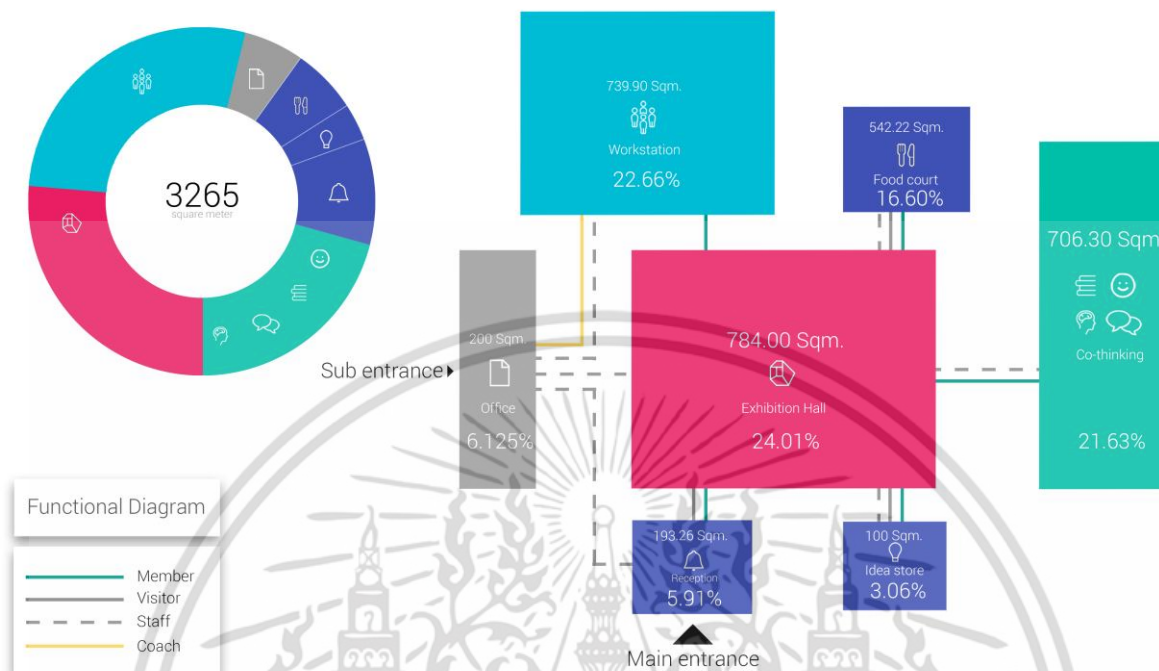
3265
square meter

739.90 Sqm.
Workstation
22.66%

542.22 Sqm.
Food court
16.60%

706.30 Sqm
Co-thinking
21.63%

200 Sqm.
Office
6.125%

Sub entrance

784.00 Sqm.
Exhibition Hall
24.01%

193.26 Sqm.
Reception
5.91%

100 Sqm.
Idea store
3.06%

Main entrance

Functional Diagram

Member
Visitor
Staff
Coach